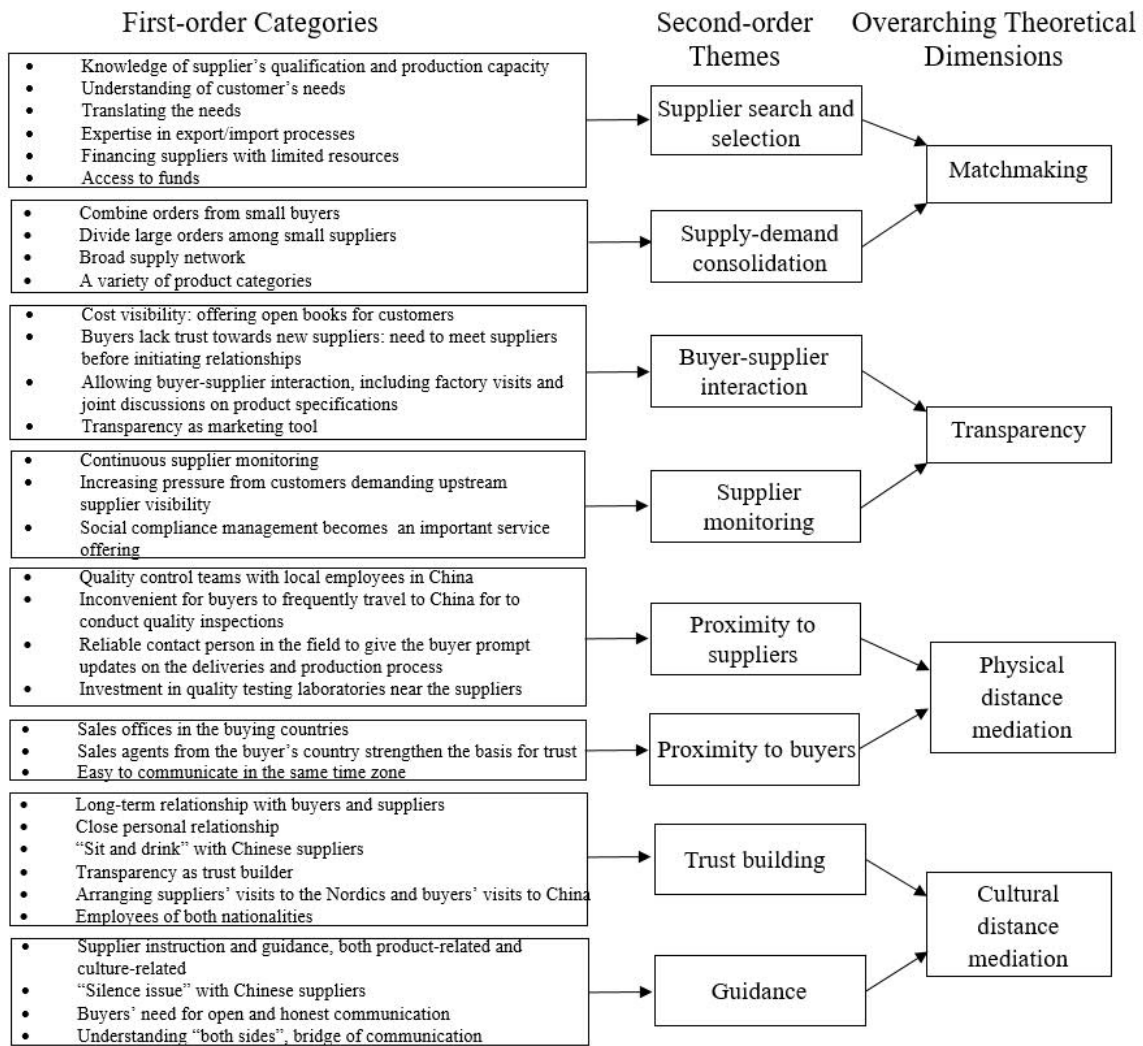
First-order Categories

Second-order Themes

Overarching Theoretical Dimensions

- Knowledge of supplier's qualification and production capacity
- Understanding of customer's needs
- Translating the needs
- Expertise in export/import processes
- Financing suppliers with limited resources
- Access to funds

Supplier search and selection

- Combine orders from small buyers
- Divide large orders among small suppliers
- Broad supply network
- A variety of product categories

Supply-demand consolidation

Matchmaking

- Cost visibility: offering open books for customers
- Buyers lack trust towards new suppliers: need to meet suppliers before initiating relationships
- Allowing buyer-supplier interaction, including factory visits and joint discussions on product specifications
- Transparency as marketing tool

Buyer-supplier interaction

- Continuous supplier monitoring
- Increasing pressure from customers demanding upstream supplier visibility
- Social compliance management becomes an important service offering

Supplier monitoring

Transparency

- Quality control teams with local employees in China
- Inconvenient for buyers to frequently travel to China for to conduct quality inspections
- Reliable contact person in the field to give the buyer prompt updates on the deliveries and production process
- Investment in quality testing laboratories near the suppliers

Proximity to suppliers

- Sales offices in the buying countries
- Sales agents from the buyer's country strengthen the basis for trust
- Easy to communicate in the same time zone

Proximity to buyers

Physical distance mediation

- Long-term relationship with buyers and suppliers
- Close personal relationship
- "Sit and drink" with Chinese suppliers
- Transparency as trust builder
- Arranging suppliers' visits to the Nordics and buyers' visits to China
- Employees of both nationalities

Trust building

- Supplier instruction and guidance, both product-related and culture-related
- "Silence issue" with Chinese suppliers
- Buyers' need for open and honest communication
- Understanding "both sides", bridge of communication

Guidance

Cultural distance mediation